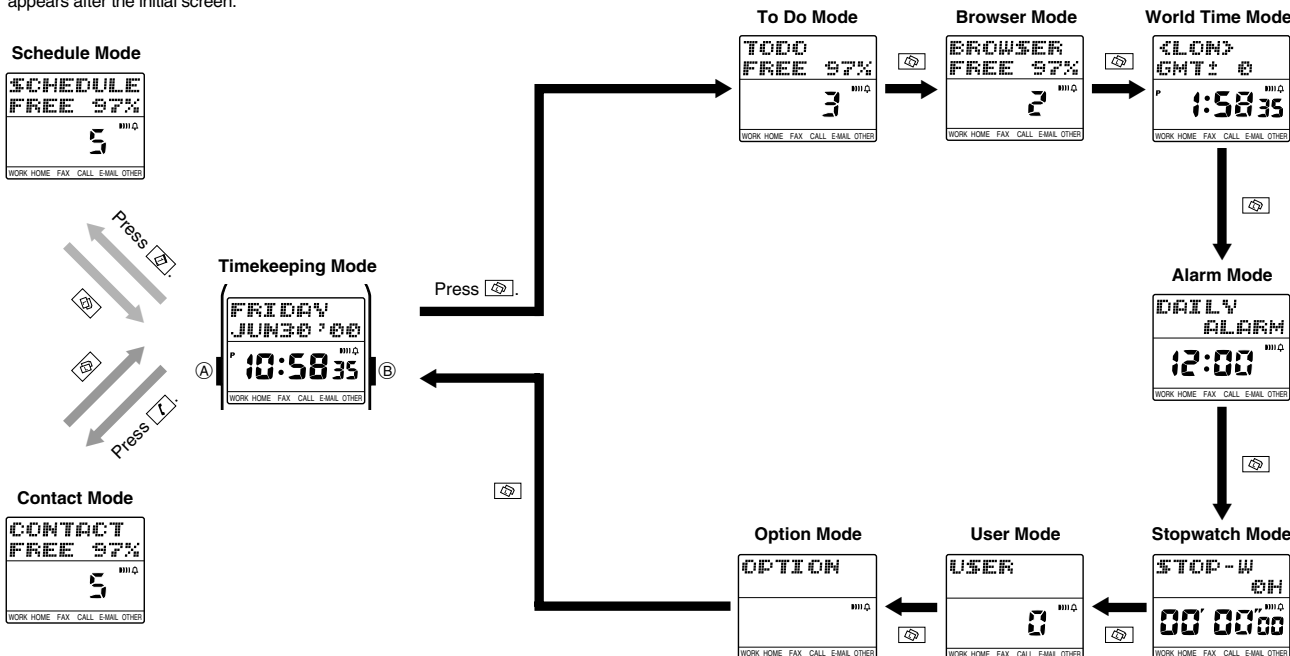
appears after the initial screen.

Schedule Mode

SCHEDULE
FREE 97%
5
WORK HOME FAX CALL E-MAIL OTHER

Press

Press

Timekeeping Mode

FRIDAY
JUN30'00
P 10:58 35
WORK HOME FAX CALL E-MAIL OTHER

Ⓐ Ⓑ

Press .

Contact Mode

CONTACT
FREE 97%
5
WORK HOME FAX CALL E-MAIL OTHER

To Do Mode

TODO
FREE 97%
3
WORK HOME FAX CALL E-MAIL OTHER

Browser Mode

BROWSER
FREE 97%
2
WORK HOME FAX CALL E-MAIL OTHER

World Time Mode

<LON>
GMT± 0
P 1:58 35
WORK HOME FAX CALL E-MAIL OTHER

Alarm Mode

DAILY
ALARM
12:00
WORK HOME FAX CALL E-MAIL OTHER

Stopwatch Mode

STOP-W
0H
00'00"00
WORK HOME FAX CALL E-MAIL OTHER

User Mode

USER
0
WORK HOME FAX CALL E-MAIL OTHER

Option Mode

OPTION
WORK HOME FAX CALL E-MAIL OTHER